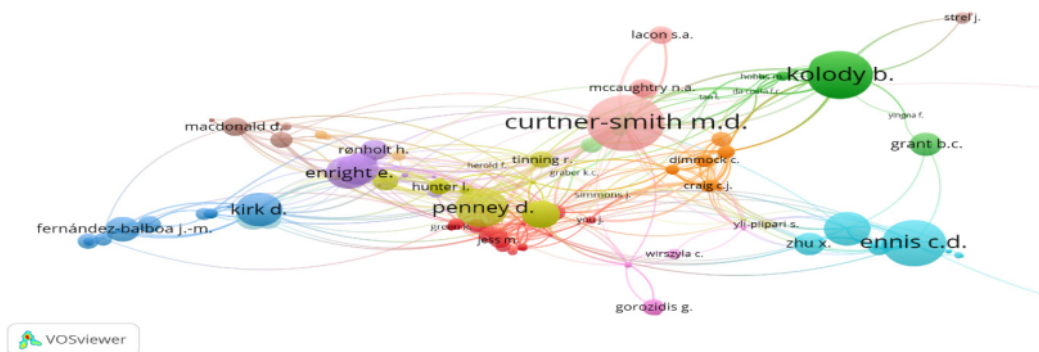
strel j.
lacon s.a.
kolody b.
mccaughtry n.a.
curtner-smith m.d.
macdonald d.
yingna f.
grant b.c.
rønholt h.
tinning r.
dimmock c.
enright e.
herold f.
hunter l.
graber k.c.
craig c.j.
simmons j.
kirk d.
penney d.
yli-piipari s.
yao j.
fernández-balboa j.-m.
ennis c.d.
zhu x.
jess m.
wirszyla c.
gorozidis g.
VOSviewer